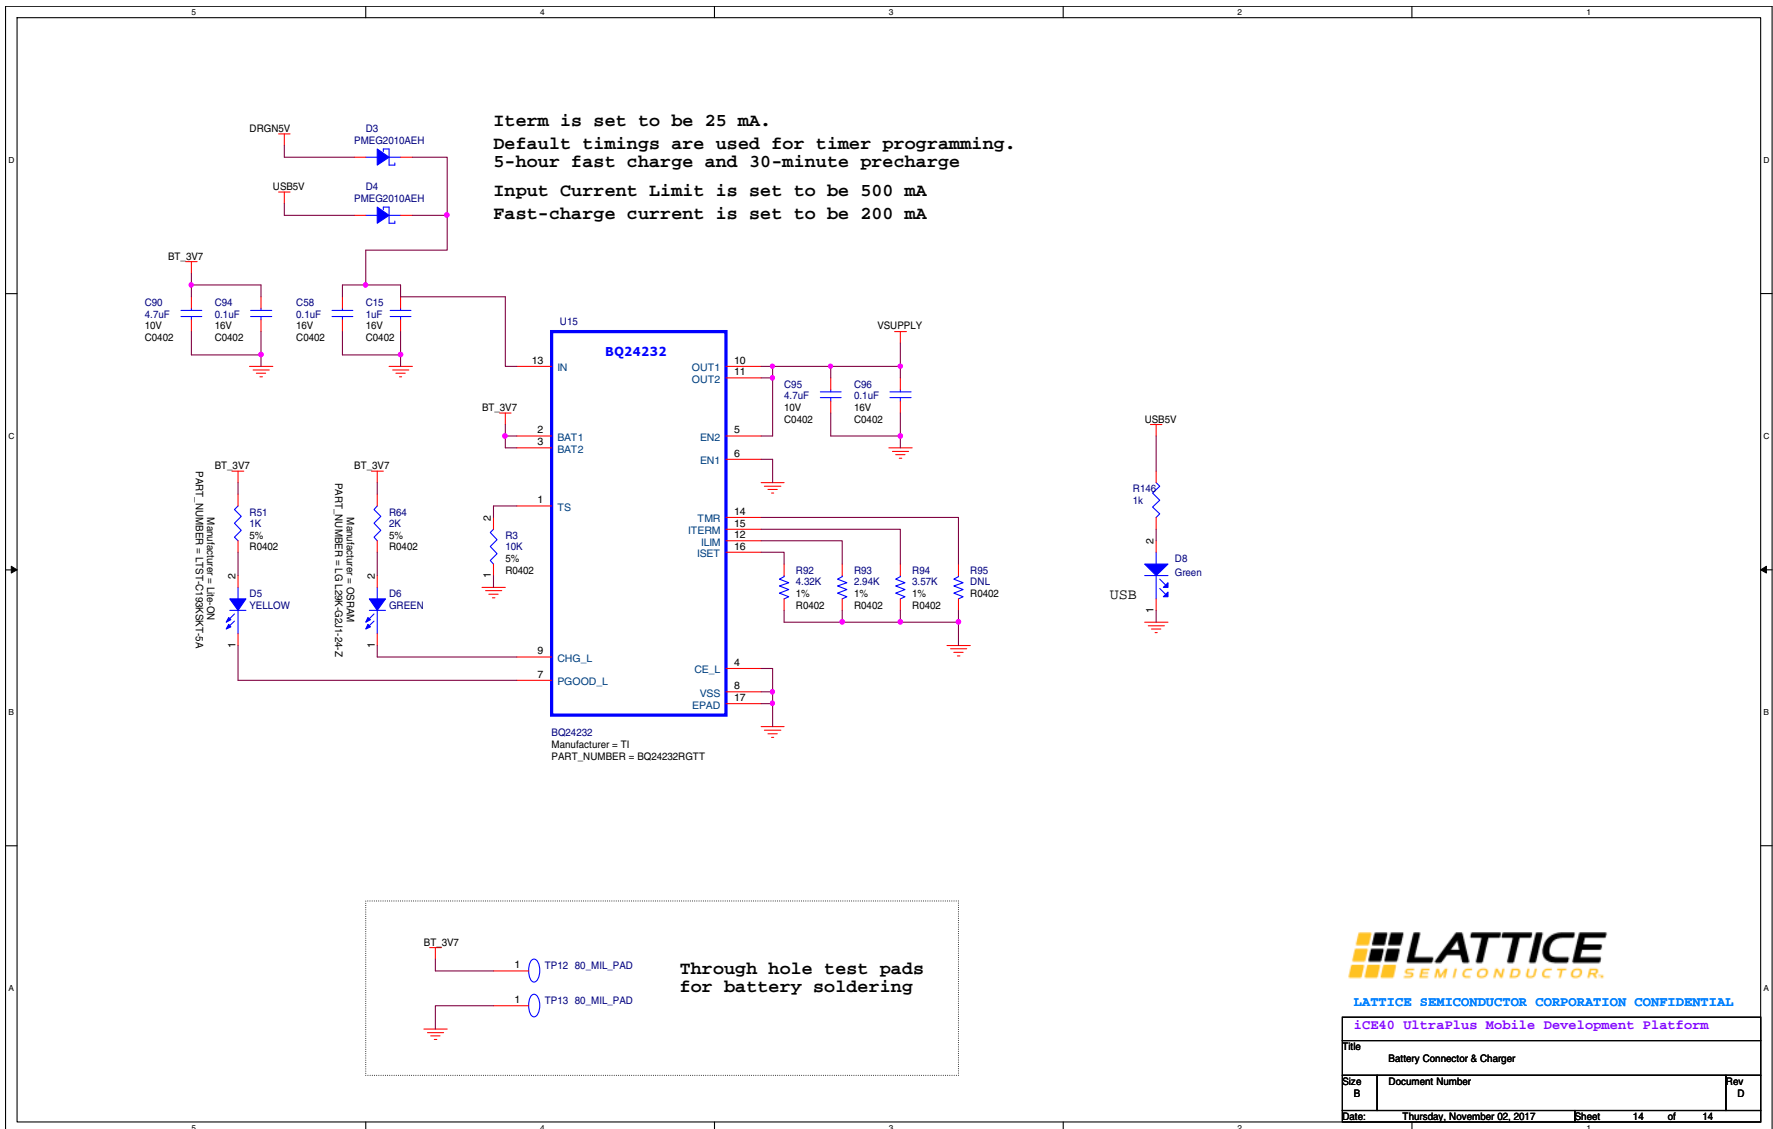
5 4 3 2 1

D

Iterm is set to be 25 mA.
Default timings are used for timer programming.
5-hour fast charge and 30-minute precharge

Input Current Limit is set to be 500 mA
Fast-charge current is set to be 200 mA

DRGN5V
D3
PMEG2010AEH

USB5V
D4
PMEG2010AEH

BT_3V7

C90
4.7uF
10V
C0402

C94
0.1uF
16V
C0402

C58
0.1uF
16V
C0402

C15
1uF
16V
C0402

U15

BQ24232

13 IN
BT_3V7
2 BAT1
3 BAT2
1 TS
9 CHG_L
7 PGOOD_L

OUT1 10
OUT2 11
EN2 5
EN1 6
TMR 14
ITERM 15
ILIM 12
ISET 16
CE_L 4
VSS 8
EPAD 17

VSUPPLY

C95
4.7uF
10V
C0402

C96
0.1uF
16V
C0402

C

USB5V

R146
1k

2
D8
Green
USB
1

BT_3V7
PART_NUMBER = LTST-C193KSKT-5A
Manufacturer = Lite-ON
R51
1K
5%
R0402
2
D5
YELLOW
1

BT_3V7
PART_NUMBER = LG L29K-G2J1-24-Z
Manufacturer = OSRAM
R64
2K
5%
R0402
2
D6
GREEN
1

2
R3
10K
5%
R0402
1

R92
4.32K
1%
R0402

R93
2.94K
1%
R0402

R94
3.57K
1%
R0402

R95
DNL
R0402

B

BQ24232
Manufacturer = TI
PART_NUMBER = BQ24232RGTT

BT_3V7
1 TP12 80_MIL_PAD
1 TP13 80_MIL_PAD

Through hole test pads
for battery soldering

A

LATTICE
SEMICONDUCTOR.

LATTICE SEMICONDUCTOR CORPORATION CONFIDENTIAL
iCE40 UltraPlus Mobile Development Platform
Title
Battery Connector & Charger
Size B
Document Number
Rev D
Date: Thursday, November 02, 2017
Sheet 14 of 14

5 4 3 2 1